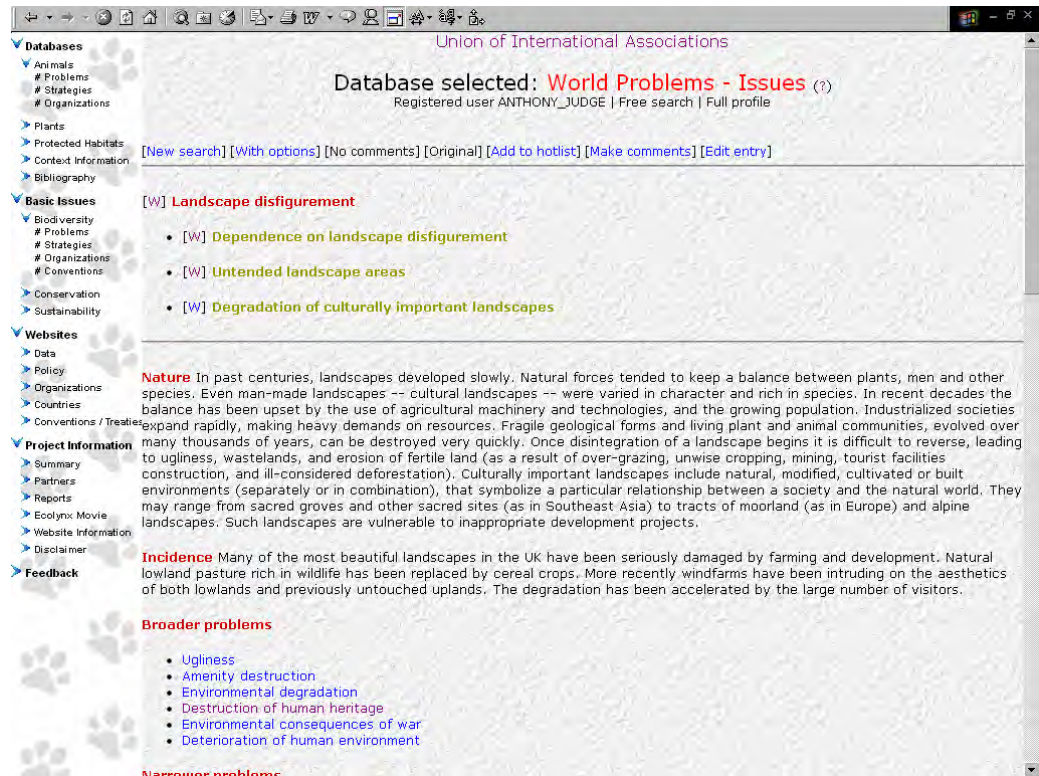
Databases
Animals
# Problems
# Strategies
# Organizations
Plants
Protected Habitats
Context Information
Bibliography
Basic Issues
Biodiversity
# Problems
# Strategies
# Organizations
# Conventions
Conservation
Sustainability
Websites
Data
Policy
Organizations
Countries
Conventions / Treaties
Project Information
Summary
Partners
Reports
Ecolynx Movie
Website Information
Disclaimer
Feedback

Union of International Associations

Database selected: World Problems - Issues (?)
Registered user ANTHONY_JUDGE | Free search | Full profile

[New search] [With options] [No comments] [Original] [Add to hotlist] [Make comments] [Edit entry]

[W] Landscape disfigurement

• [W] Dependence on landscape disfigurement
• [W] Untended landscape areas
• [W] Degradation of culturally important landscapes

Nature In past centuries, landscapes developed slowly. Natural forces tended to keep a balance between plants, men and other species. Even man-made landscapes -- cultural landscapes -- were varied in character and rich in species. In recent decades the balance has been upset by the use of agricultural machinery and technologies, and the growing population. Industrialized societies expand rapidly, making heavy demands on resources. Fragile geological forms and living plant and animal communities, evolved over many thousands of years, can be destroyed very quickly. Once disintegration of a landscape begins it is difficult to reverse, leading to ugliness, wastelands, and erosion of fertile land (as a result of over-grazing, unwise cropping, mining, tourist facilities construction, and ill-considered deforestation). Culturally important landscapes include natural, modified, cultivated or built environments (separately or in combination), that symbolize a particular relationship between a society and the natural world. They may range from sacred groves and other sacred sites (as in Southeast Asia) to tracts of moorland (as in Europe) and alpine landscapes. Such landscapes are vulnerable to inappropriate development projects.

Incidence Many of the most beautiful landscapes in the UK have been seriously damaged by farming and development. Natural lowland pasture rich in wildlife has been replaced by cereal crops. More recently windfarms have been intruding on the aesthetics of both lowlands and previously untouched uplands. The degradation has been accelerated by the large number of visitors.

Broader problems

• Ugliness
• Amenity destruction
• Environmental degradation
• Destruction of human heritage
• Environmental consequences of war
• Deterioration of human environment

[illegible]